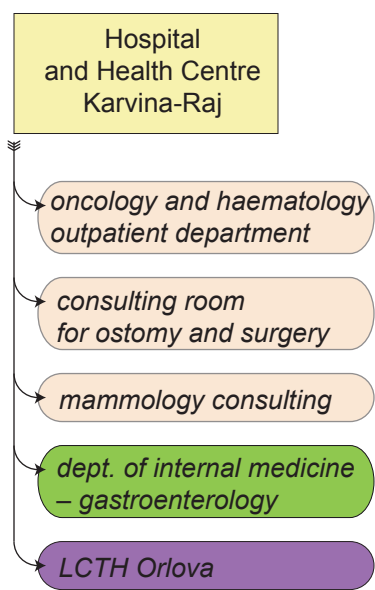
Hospital and Health Centre Karvina-Raj

oncology and haematology outpatient department

consulting room for ostomy and surgery

mammology consulting

dept. of internal medicine – gastroenterology

LCTH Orlova